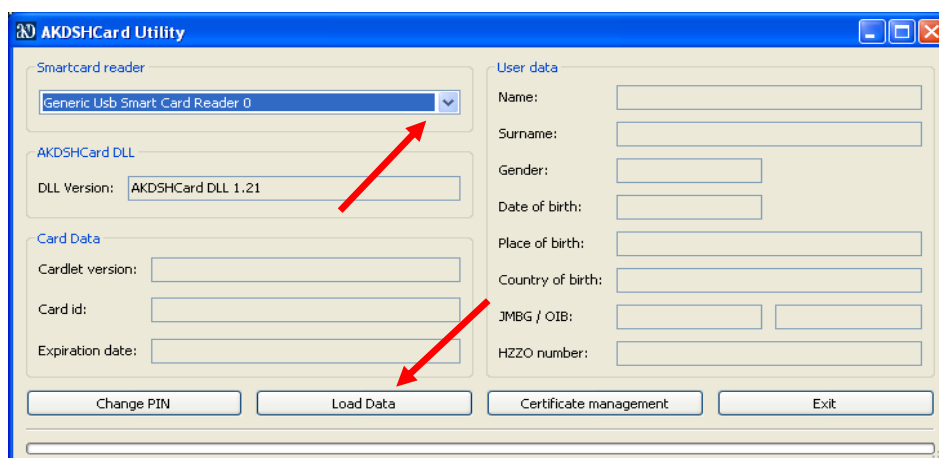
AKDSHCard Utility

Smartcard reader
Generic Usb Smart Card Reader 0

AKDSHCard DLL
DLL Version: AKDSHCard DLL 1.21

Card Data
Cardlet version:
Card id:
Expiration date:

User data
Name:
Surname:
Gender:
Date of birth:
Place of birth:
Country of birth:
JMBG / OIB:
HZZO number:

Change PIN
Load Data
Certificate management
Exit